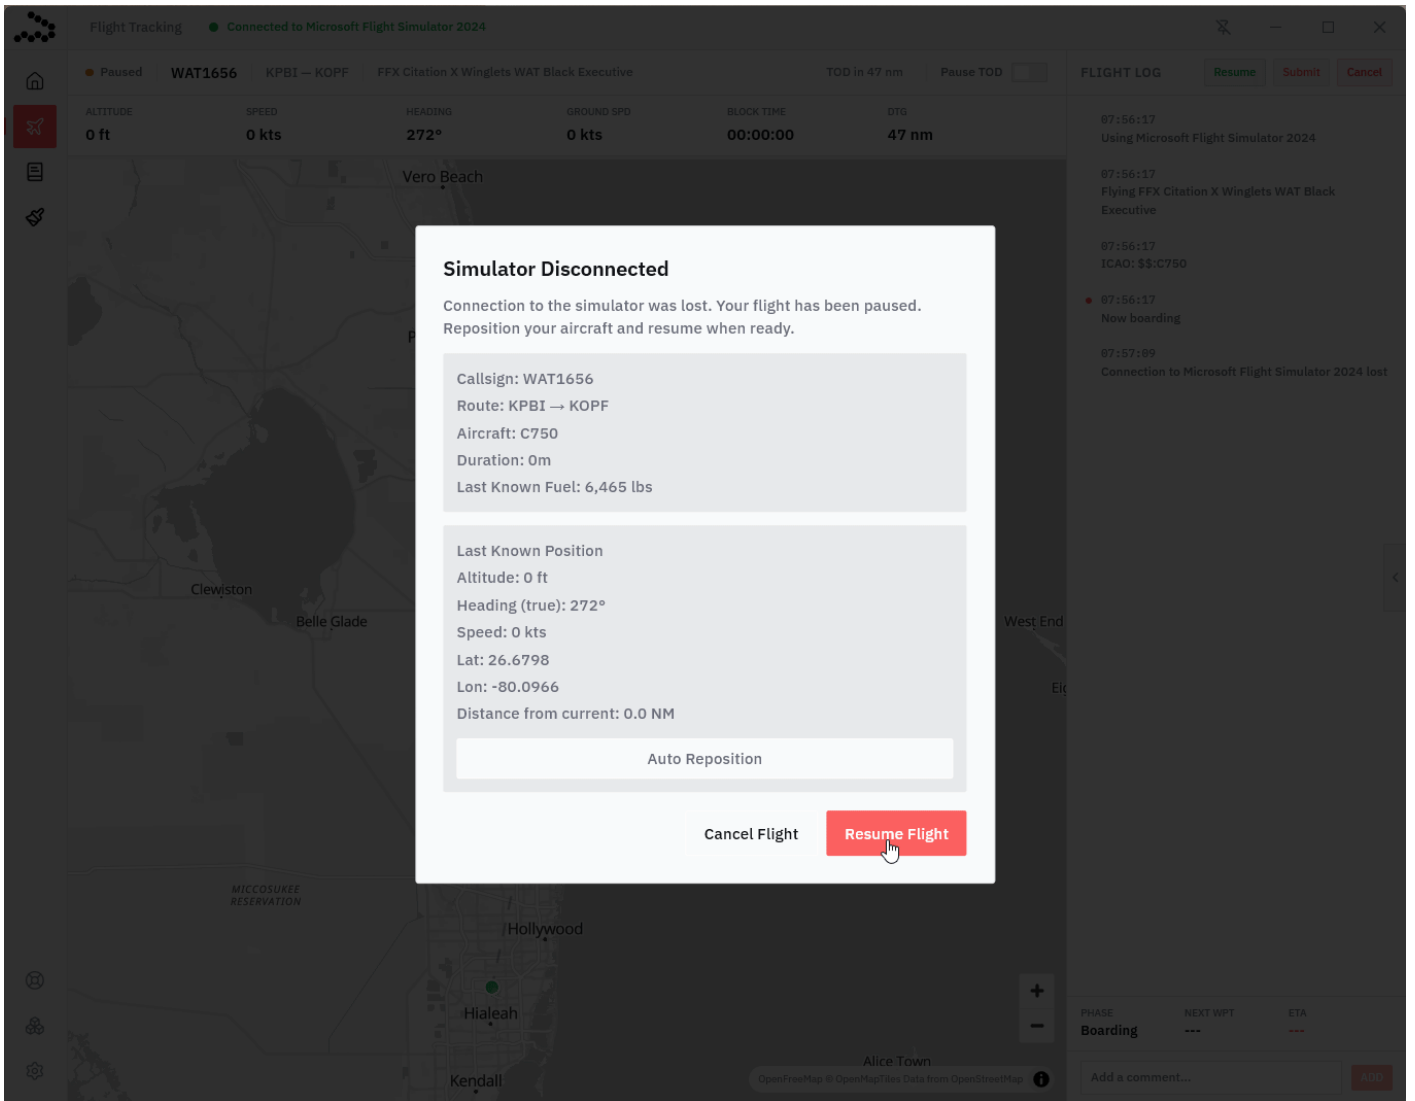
Flight Tracking ● Connected to Microsoft Flight Simulator 2024

● Paused WAT1656 KPBI — KOPF FFX Citation X Winglets WAT Black Executive TOD in 47 nm Pause TOD

FLIGHT LOG Resume Submit Cancel

| ALTITUDE | SPEED | HEADING | GROUND SPD | BLOCK TIME | DTG |
|---|---|---|---|---|---|
| 0 ft | 0 kts | 272° | 0 kts | 00:00:00 | 47 nm |

07:56:17
Using Microsoft Flight Simulator 2024

07:56:17
Flying FFX Citation X Winglets WAT Black Executive

07:56:17
ICAO: $$:C750

07:56:17
Now boarding

07:57:09
Connection to Microsoft Flight Simulator 2024 lost

Vero Beach

Clewiston

Belle Glade

West End

MICCOSUKEE RESERVATION

Hollywood

Hialeah

Alice Town

Kendall

Simulator Disconnected

Connection to the simulator was lost. Your flight has been paused. Reposition your aircraft and resume when ready.

Callsign: WAT1656
Route: KPBI → KOPF
Aircraft: C750
Duration: 0m
Last Known Fuel: 6,465 lbs

Last Known Position
Altitude: 0 ft
Heading (true): 272°
Speed: 0 kts
Lat: 26.6798
Lon: -80.0966
Distance from current: 0.0 NM

Auto Reposition

Cancel Flight Resume Flight

+
−

OpenFreeMap © OpenMapTiles Data from OpenStreetMap

PHASE NEXT WPT ETA
Boarding --- ---

Add a comment... ADD